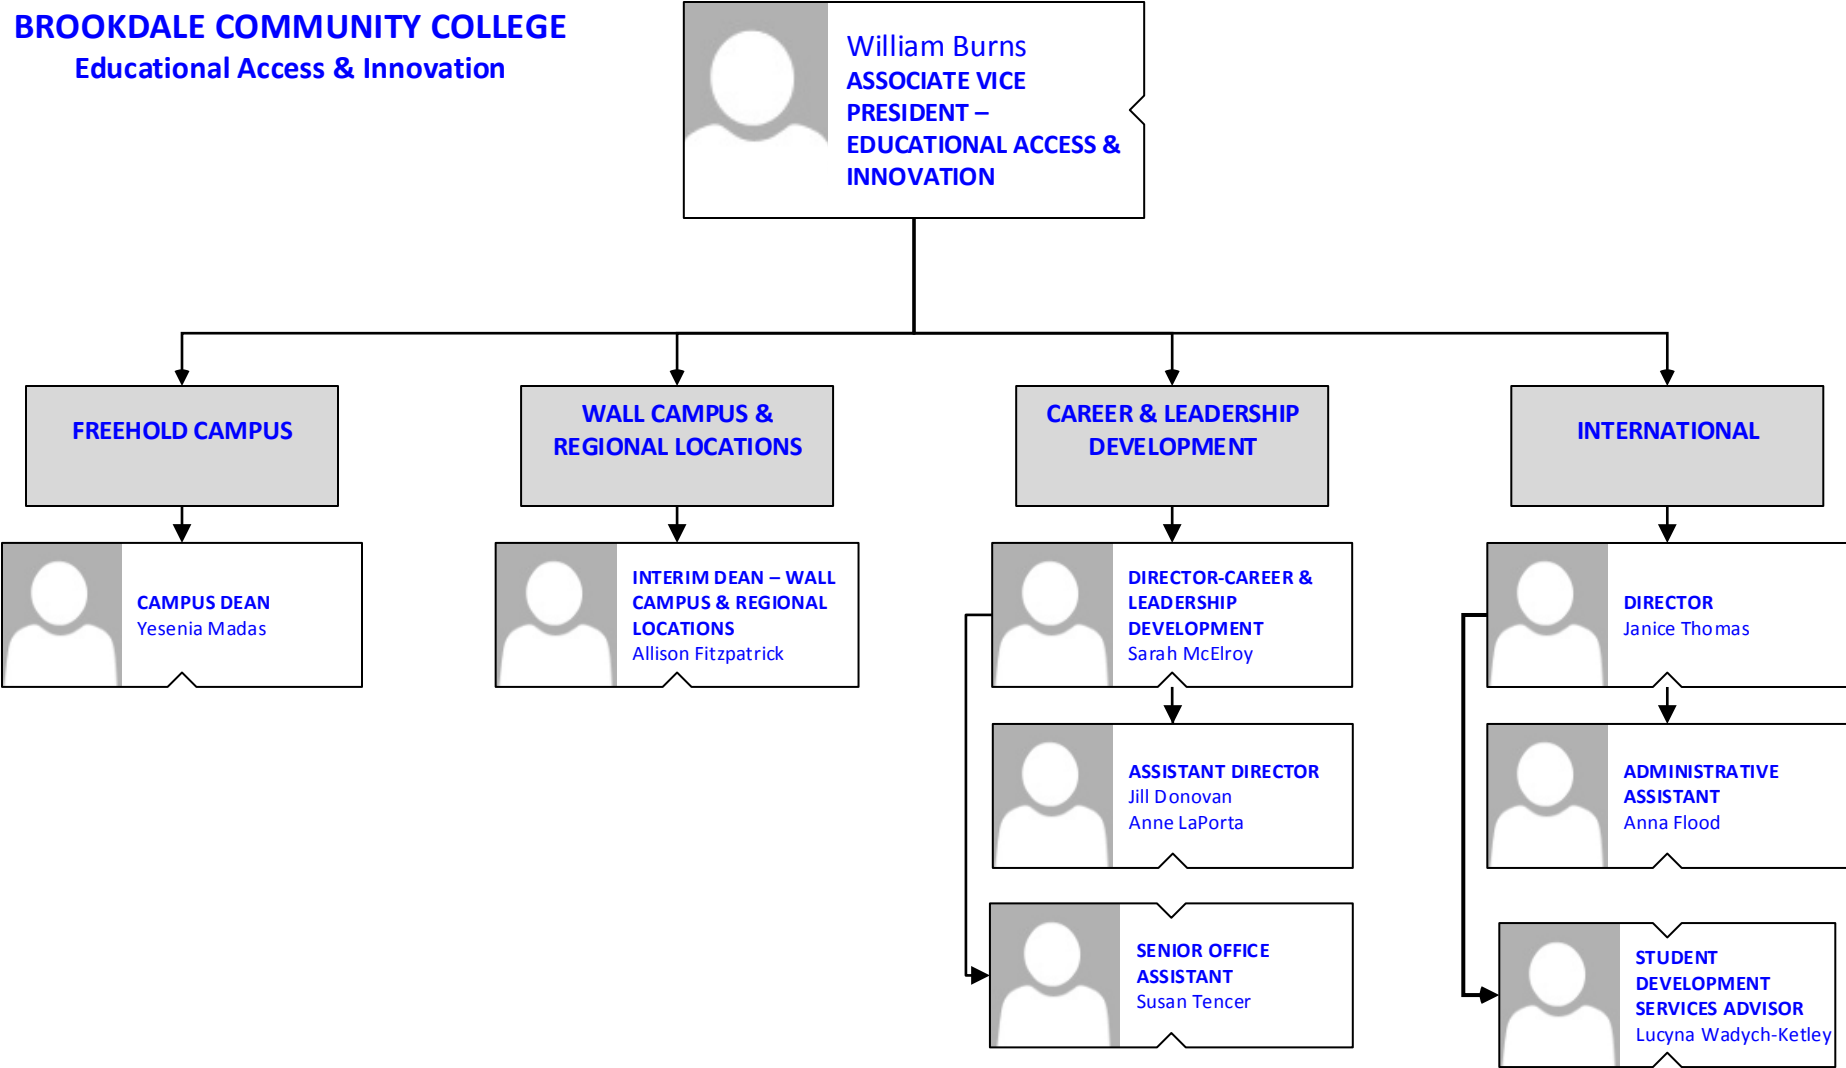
BROOKDALE COMMUNITY COLLEGE
Educational Access & Innovation

William Burns
ASSOCIATE VICE PRESIDENT – EDUCATIONAL ACCESS & INNOVATION

FREEHOLD CAMPUS

WALL CAMPUS & REGIONAL LOCATIONS

CAREER & LEADERSHIP DEVELOPMENT

INTERNATIONAL

CAMPUS DEAN
Yesenia Madas

INTERIM DEAN – WALL CAMPUS & REGIONAL LOCATIONS
Allison Fitzpatrick

DIRECTOR-CAREER & LEADERSHIP DEVELOPMENT
Sarah McElroy

ASSISTANT DIRECTOR
Jill Donovan
Anne LaPorta

SENIOR OFFICE ASSISTANT
Susan Tencer

DIRECTOR
Janice Thomas

ADMINISTRATIVE ASSISTANT
Anna Flood

STUDENT DEVELOPMENT SERVICES ADVISOR
Lucyna Wadych-Ketley